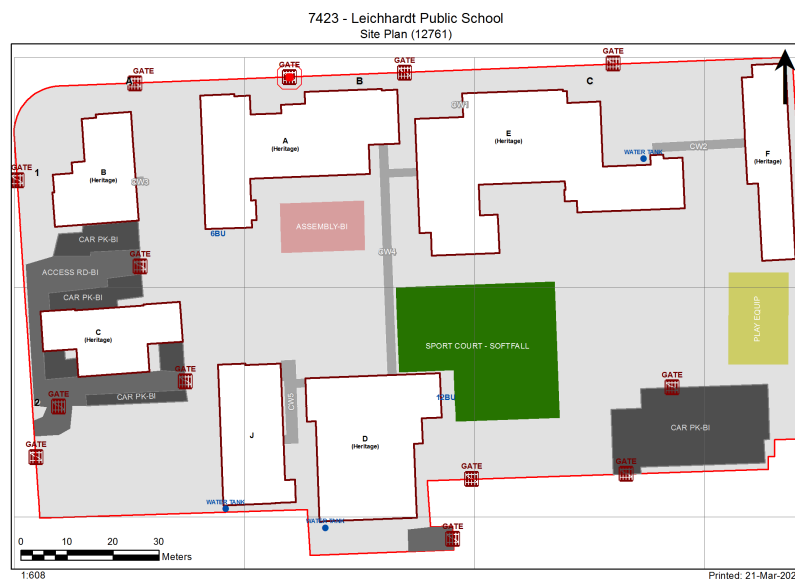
7423 - Leichhardt Public School
Site Plan (12761)

GATE
GATE
GATE
GATE
B
C
GATE
1
B
(Heritage)
CW3
A
(Heritage)
CW1
E
(Heritage)
WATER TANK
CW2
F
(Heritage)
6BU
ASSEMBLY-BI
CAR PK-BI
GATE
ACCESS RD-BI
CAR PK-BI
CW4
SPORT COURT - SOFTFALL
PLAY EQUIP
C
(Heritage)
GATE
2
GATE
CAR PK-BI
CW5
J
D
(Heritage)
12BU
GATE
CAR PK-BI
GATE
GATE
GATE
WATER TANK
WATER TANK
GATE
0 10 20 30
Meters
1:608
Printed: 21-Mar-202